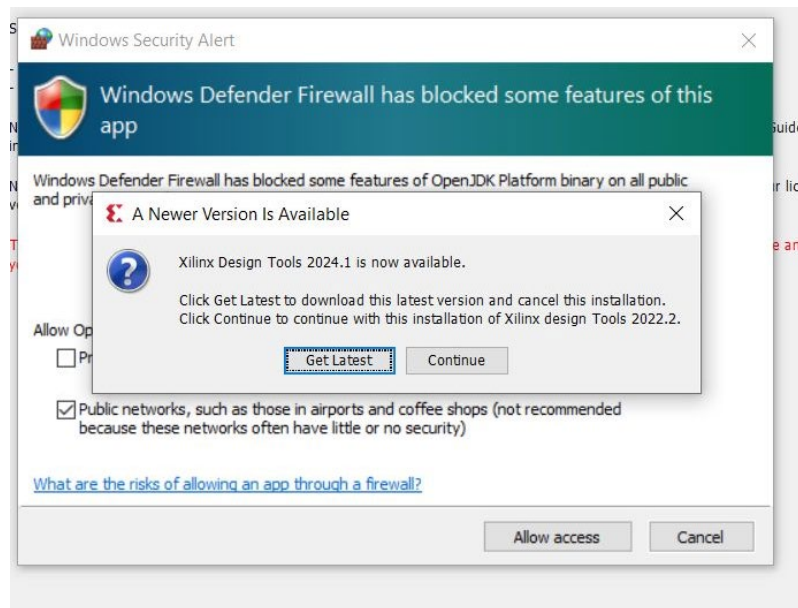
Windows Security Alert

Windows Defender Firewall has blocked some features of this app

Windows Defender Firewall has blocked some features of OpenJDK Platform binary on all public and priva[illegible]

A Newer Version Is Available

Xilinx Design Tools 2024.1 is now available.

Click Get Latest to download this latest version and cancel this installation. Click Continue to continue with this installation of Xilinx design Tools 2022.2.

Get Latest Continue

Allow Op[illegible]

Pr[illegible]

Public networks, such as those in airports and coffee shops (not recommended because these networks often have little or no security)

What are the risks of allowing an app through a firewall?

Allow access Cancel